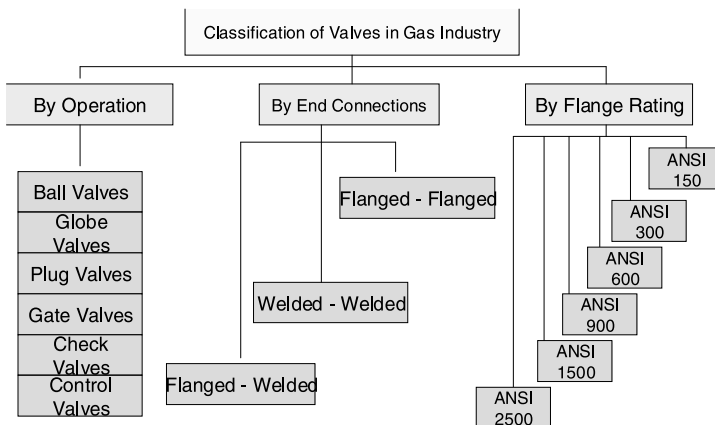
Classification of Valves in Gas Industry

By Operation

By End Connections

By Flange Rating

Ball Valves

Globe Valves

Plug Valves

Gate Valves

Check Valves

Control Valves

Flanged - Flanged

Welded - Welded

Flanged - Welded

ANSI 150

ANSI 300

ANSI 600

ANSI 900

ANSI 1500

ANSI 2500